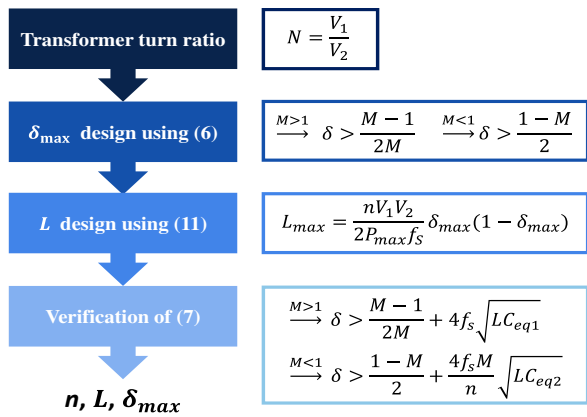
Transformer turn ratio

$N = \frac{V_1}{V_2}$

$\delta_{max}$ design using (6)

$\xrightarrow{M>1} \delta > \frac{M-1}{2M}$ $\xrightarrow{M<1} \delta > \frac{1-M}{2}$

$L$ design using (11)

$L_{max} = \frac{nV_1V_2}{2P_{max}f_S}\delta_{max}(1-\delta_{max})$

Verification of (7)

$\xrightarrow{M>1} \delta > \frac{M-1}{2M} + 4f_s\sqrt{LC_{eq1}}$

$\xrightarrow{M<1} \delta > \frac{1-M}{2} + \frac{4f_sM}{n}\sqrt{LC_{eq2}}$

$n$, $L$, $\delta_{max}$